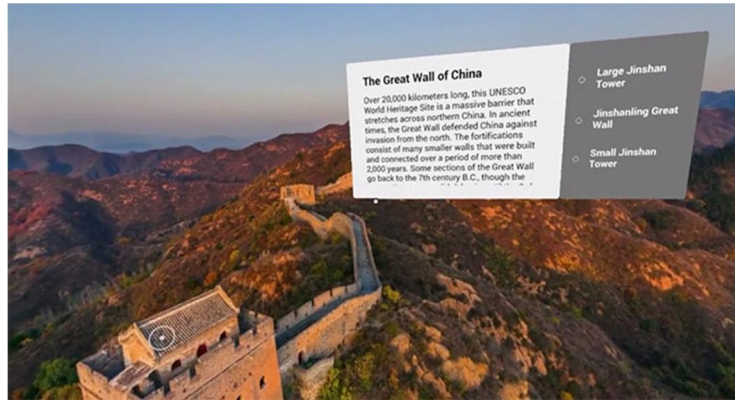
The Great Wall of China

Over 20,000 kilometers long, this UNESCO World Heritage Site is a massive barrier that stretches across northern China. In ancient times, the Great Wall defended China against invasion from the north. The fortifications consist of many smaller walls that were built and connected over a period of more than 2,000 years. Some sections of the Great Wall go back to the 7th century B.C., though the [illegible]

Large Jinshan Tower

Jinshanling Great Wall

Small Jinshan Tower